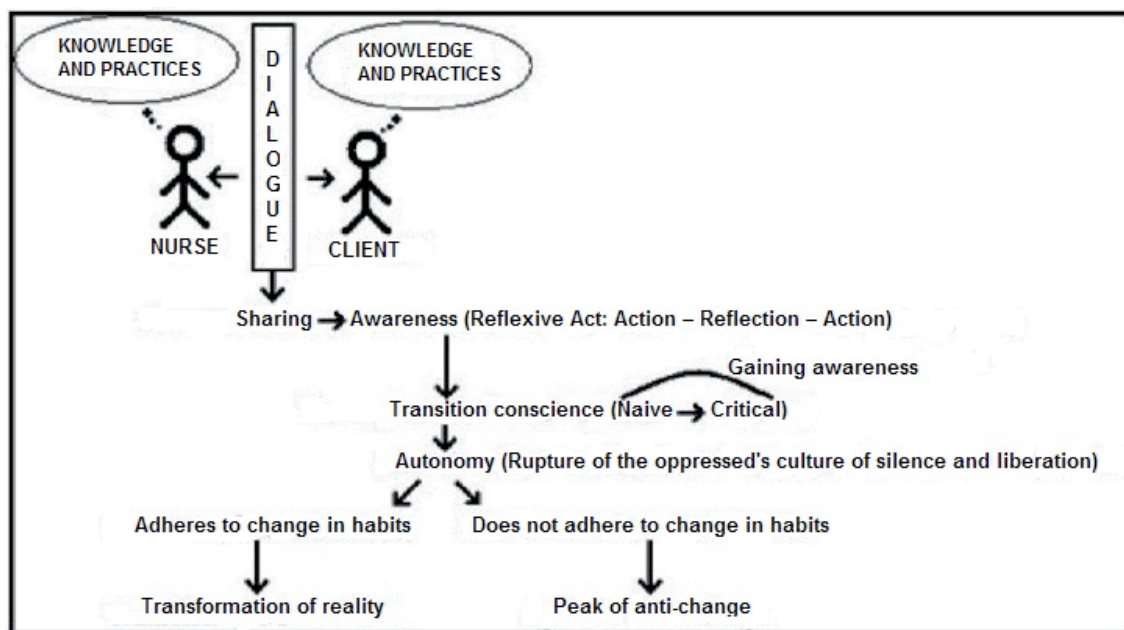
KNOWLEDGE AND PRACTICES

DIALOGUE

KNOWLEDGE AND PRACTICES

NURSE

CLIENT

Sharing → Awareness (Reflexive Act: Action – Reflection – Action)

Gaining awareness

Transition conscience (Naive → Critical)

Autonomy (Rupture of the oppressed's culture of silence and liberation)

Adheres to change in habits

Does not adhere to change in habits

Transformation of reality

Peak of anti-change